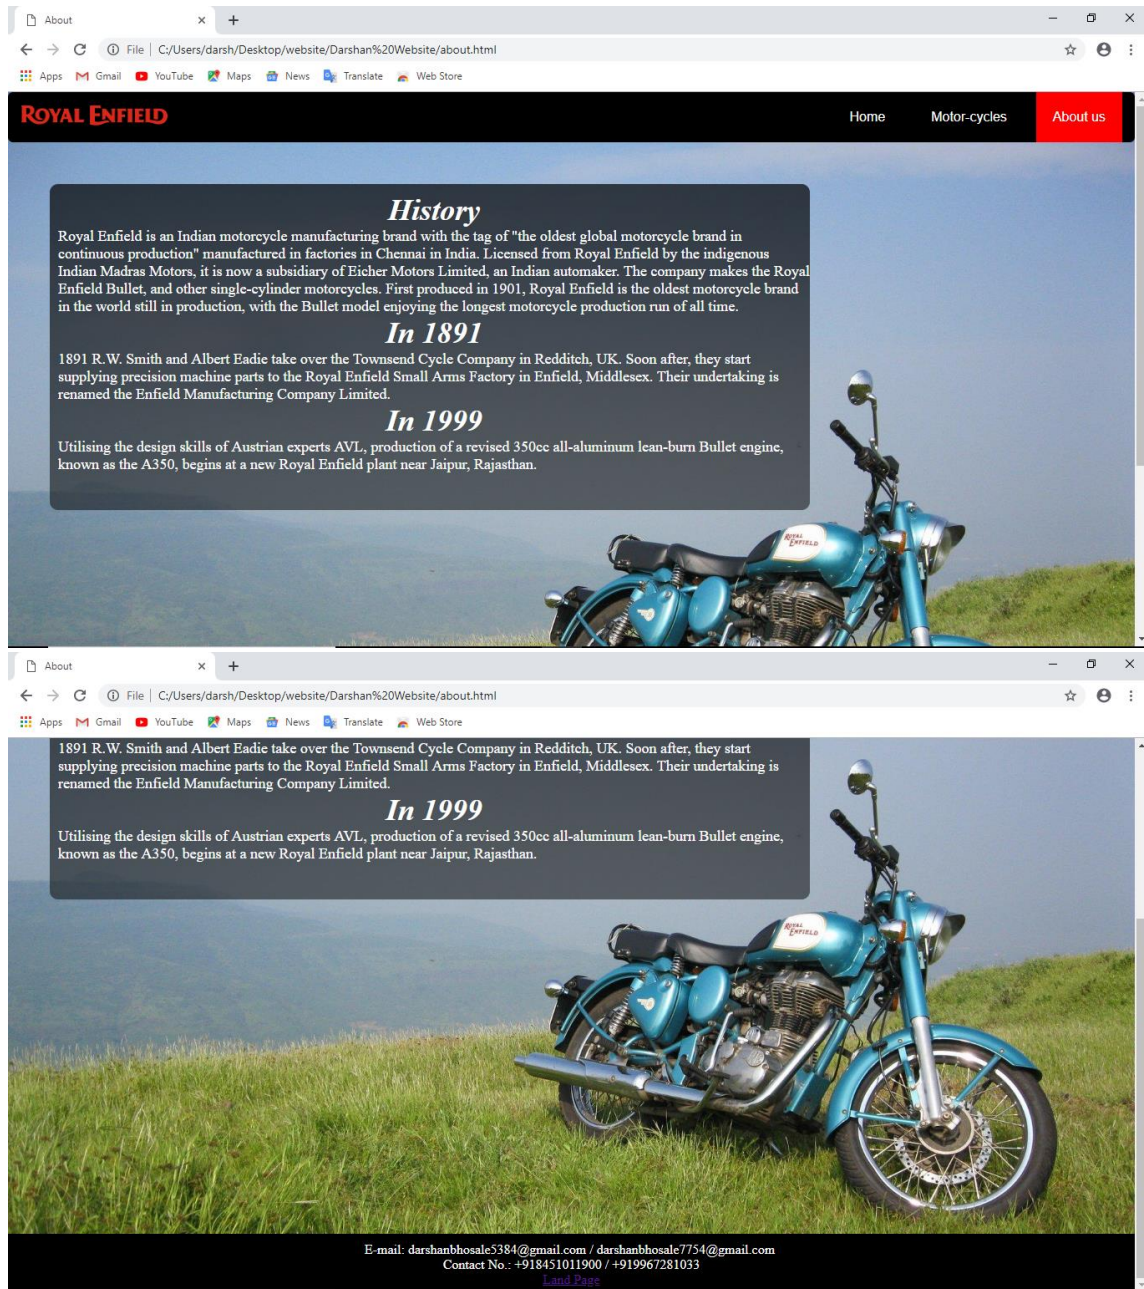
About
File | C:/Users/darsh/Desktop/website/Darshan%20Website/about.html
Apps Gmail YouTube Maps News Translate Web Store

ROYAL ENFIELD
Home Motor-cycles About us

History
Royal Enfield is an Indian motorcycle manufacturing brand with the tag of "the oldest global motorcycle brand in continuous production" manufactured in factories in Chennai in India. Licensed from Royal Enfield by the indigenous Indian Madras Motors, it is now a subsidiary of Eicher Motors Limited, an Indian automaker. The company makes the Royal Enfield Bullet, and other single-cylinder motorcycles. First produced in 1901, Royal Enfield is the oldest motorcycle brand in the world still in production, with the Bullet model enjoying the longest motorcycle production run of all time.

In 1891
1891 R.W. Smith and Albert Eadie take over the Townsend Cycle Company in Redditch, UK. Soon after, they start supplying precision machine parts to the Royal Enfield Small Arms Factory in Enfield, Middlesex. Their undertaking is renamed the Enfield Manufacturing Company Limited.

In 1999
Utilising the design skills of Austrian experts AVL, production of a revised 350cc all-aluminum lean-burn Bullet engine, known as the A350, begins at a new Royal Enfield plant near Jaipur, Rajasthan.

About
File | C:/Users/darsh/Desktop/website/Darshan%20Website/about.html
Apps Gmail YouTube Maps News Translate Web Store

1891 R.W. Smith and Albert Eadie take over the Townsend Cycle Company in Redditch, UK. Soon after, they start supplying precision machine parts to the Royal Enfield Small Arms Factory in Enfield, Middlesex. Their undertaking is renamed the Enfield Manufacturing Company Limited.

In 1999
Utilising the design skills of Austrian experts AVL, production of a revised 350cc all-aluminum lean-burn Bullet engine, known as the A350, begins at a new Royal Enfield plant near Jaipur, Rajasthan.

E-mail: darshanbhosale5384@gmail.com / darshanbhosale7754@gmail.com
Contact No.: +918451011900 / +919967281033
Land Page